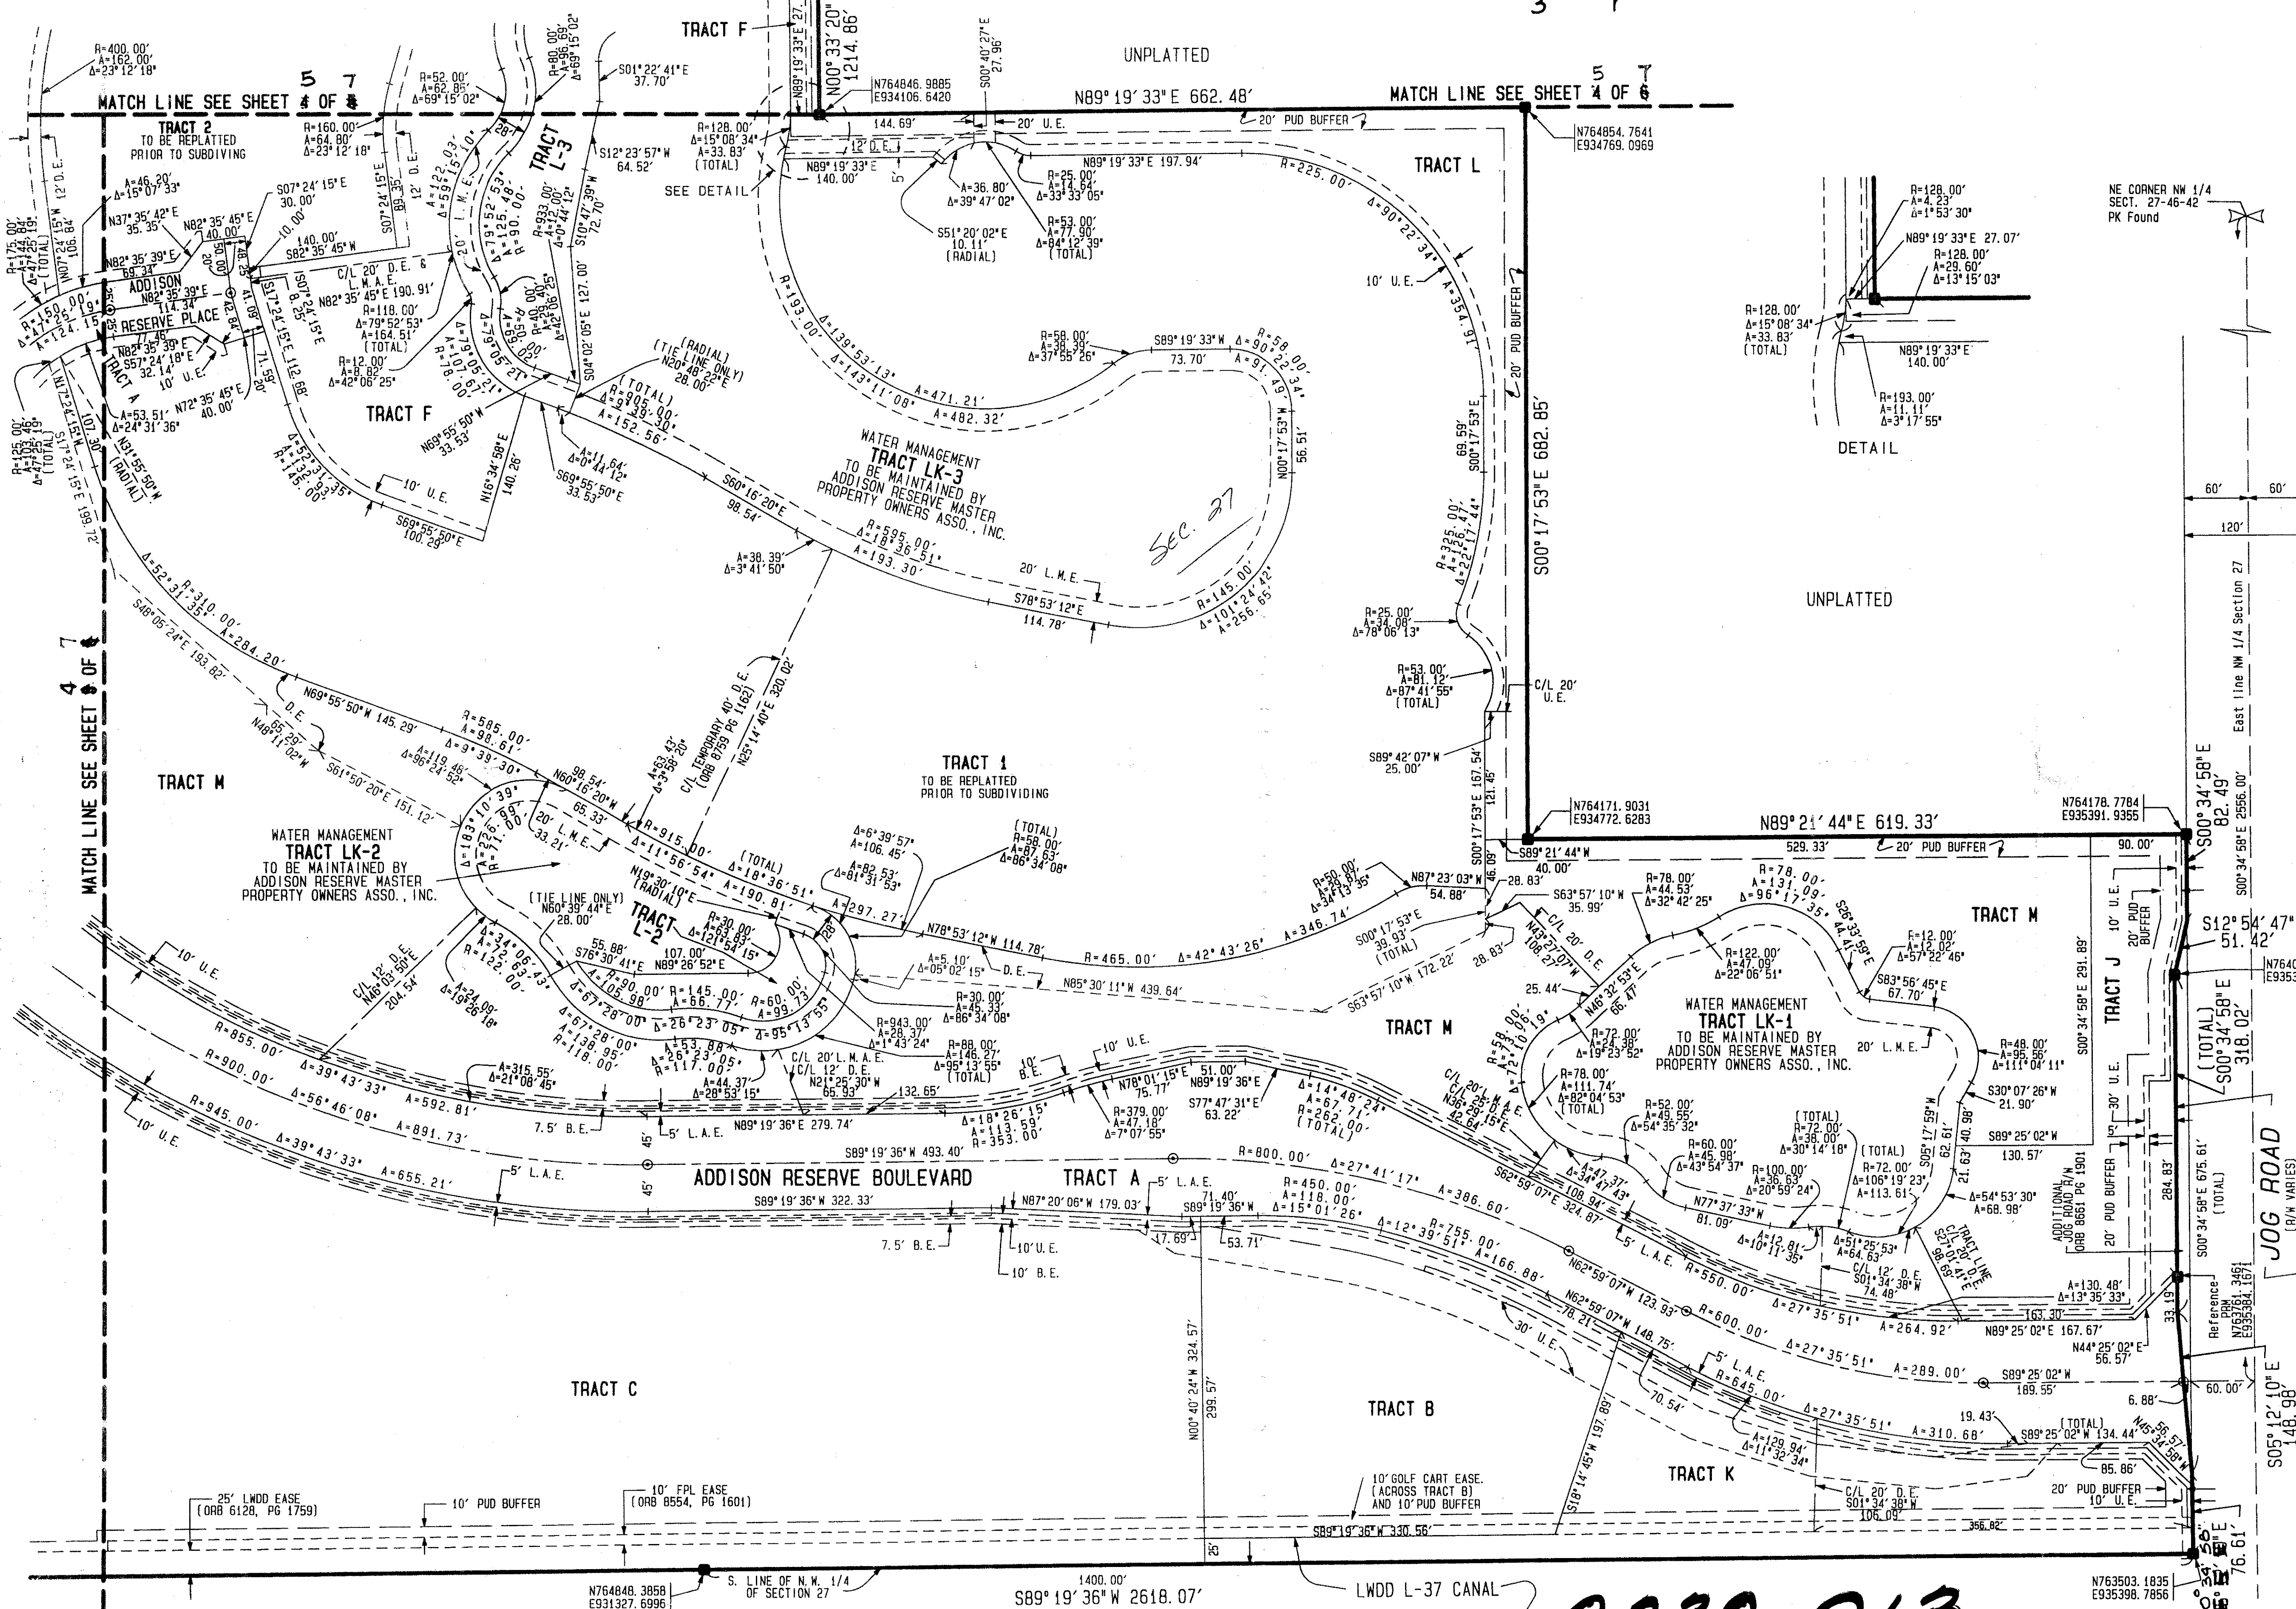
TRACT F

UNPLATTED

MATCH LINE SEE SHEET 5 OF 7

MATCH LINE SEE SHEET 5 OF 7

R=400.00'
Δ=162.00'
Δ=23°12'18"

TRACT 2
TO BE REPLATTED
PRIOR TO SUBDIVING

R=52.00'
Δ=62.85'
Δ=69°15'02"

R=80.00'
Δ=96.69'
Δ=69°15'02"

S01°22'41"E
37.70'

N00°33'20"
1214.86'

N764846.9885
E934106.6420

S00°40'27"E
27.96'

N89°19'33"E 662.48'

N764854.7641
E934769.0969

R=160.00'
Δ=64.80'
Δ=23°12'18"

R=128.00'
Δ=15°08'34"
A=33.83'
(TOTAL)

144.69'

20' U.E.

20' PUD BUFFER

12' D.E.

N89°19'33"E
140.00'

N89°19'33"E 197.94'

TRACT L

S12°23'57"W
64.52'

SEE DETAIL

R=225.00'

TRACT L-3

A=36.80'
Δ=39°47'02"

R=25.00'
A=14.64'
Δ=33°33'05"

R=53.00'
A=77.90'
Δ=84°12'39"
(TOTAL)

S51°20'02"E
10.11'
(RADIAL)

Δ=90°22'34"
A=354.91'

NE CORNER NW 1/4
SECT. 27-46-42
PK Found

R=128.00'
A=4.23'
Δ=1°53'30"

N89°19'33"E 27.07'
R=128.00'
A=29.60'
Δ=13°15'03"

R=128.00'
Δ=15°08'34"
A=33.83'
(TOTAL)

N89°19'33"E
140.00'

R=193.00'
A=11.11'
Δ=3°17'55"

DETAIL

S07°24'15"E
30.00'

A=46.20'
Δ=15°07'33"

N37°35'42"E
35.35'

N82°35'45"E
40.00'

N82°35'39"E
69.34'

140.00'
S82°35'45"W

C/L 20' D.E. &
L.M.E.
N82°35'45"E 190.91'

ADDISON
N82°35'39"E
114.34'

RESERVE PLACE

R=118.00'
Δ=79°52'53"
A=164.51'
(TOTAL)

R=12.00'
A=8.82'
Δ=42°06'25"

N82°35'39"E
S57°24'18"E
32.14'
10' U.E.

TRACT A

N72°35'45"E
40.00'

A=53.51'
Δ=24°31'36"

N31°55'50"W
(RADIAL)

TRACT F

R=933.00'
A=12.00'
Δ=0°44'12"

S10°47'39"W
72.70'

S04°02'05"E 127.00'

R=40.00'

10' U.E.

R=58.00'
A=38.39'
Δ=37°55'26"

S89°19'33"W
73.70'

Δ=90°22'34"
A=91.49'
R=58.00'

N00°17'53"W
56.51'

10' U.E.

20' PUD BUFFER

S00°17'53"E 682.85'

69.59'
S00°17'53"E

R=325.00'
A=126.47'
Δ=22°17'44"

A=471.21'
A=482.32'

Δ=139°53'13"
Δ=143°11'08"

R=193.00'

(TIE LINE ONLY)
(RADIAL)
N20°48'22"E
28.00'

(TOTAL)
R=905.00'
Δ=9°39'30"
A=152.56'

A=11.64'
Δ=0°44'12"

S69°55'50"E
33.53'

N69°55'50"W
33.53'

N16°34'58"E
140.26'

WATER MANAGEMENT
TRACT LK-3
TO BE MAINTAINED BY
ADDISON RESERVE MASTER
PROPERTY OWNERS ASSO., INC.

S60°16'20"E
98.54'

10' U.E.

S69°55'50"E
100.29'

R=595.00'
Δ=18°36'51"
A=193.30'

A=38.39'
Δ=3°41'50"

20' L.M.E.

S78°53'12"E
114.78'

R=145.00'
Δ=101°24'42"
A=256.65'

Sec. 27

UNPLATTED

R=25.00'
A=34.08'
Δ=78°06'13"

R=53.00'
A=81.12'
Δ=87°41'55"
(TOTAL)

C/L 20'
U.E.

S89°42'07"W
25.00'

S00°17'53"E 167.54'
121.45'

N764171.9031
E934772.6283

N89°21'44"E 619.33'

N764178.7784
E935391.9355

S00°34'58"E
82.49'

East line NW 1/4 Section 27
S00°34'58"E 2556.00'

60'
60'
120'

R=175.00'
A=144.84'
Δ=47°25'19"
(TOTAL)

N07°24'15"W
106.84'

12' D.E.

R=150.00'
Δ=47°25'19"
A=124.15'

R=125.00'
A=103.46'
Δ=47°25'19"
(TOTAL)

N17°24'15"W
107.30'

S17°24'15"E 199.12'

Δ=52°31'35"
R=310.00'
A=284.20'

S48°05'24"E 193.82'

MATCH LINE SEE SHEET 4 OF 7

TRACT M

N69°55'50"W 145.29'

D.E.
N48°11'02"W
65.29'

R=585.00'
A=98.61'
Δ=9°39'30"

A=119.46'
Δ=96°24'52"

S61°50'20"E 151.12'

N60°16'20"W
98.54'

A=63.43'
Δ=3°58'20"

C/L TEMPORARY 40' D.E.
(ORB 8759 PG 1162)

N25°14'40"E 320.02'

TRACT 1
TO BE REPLATTED
PRIOR TO SUBDIVIDING

WATER MANAGEMENT
TRACT LK-2
TO BE MAINTAINED BY
ADDISON RESERVE MASTER
PROPERTY OWNERS ASSO., INC.

Δ=183°10'39"
A=226.99'
R=71.00'

20' L.M.E.
33.21'

65.33'

R=915.00'
Δ=11°56'54"
A=190.81'

(TOTAL)
Δ=18°36'51"

A=297.27'

Δ=6°39'57"
A=106.45'

A=82.53'
Δ=81°31'53"

(TOTAL)
R=58.00'
A=87.63'
Δ=86°34'08"

N19°30'10"E
(RADIAL)

(TIE LINE ONLY)
N60°39'44"E
28.00'

TRACT L-2

R=30.00'
A=63.63'
Δ=121°54'15"

N78°53'12"W 114.78'

R=465.00'
Δ=42°43'26"
A=346.74'

R=50.00'
A=29.87'
Δ=34°13'35"

N87°23'03"W
54.88'

S89°21'44"W
40.00'

529.33'

20' PUD BUFFER

90.00'

S00°17'53"E
39.93'
(TOTAL)

S63°57'10"W
35.99'

R=78.00'
A=44.53'
Δ=32°42'25"

R=78.00'
A=131.09'
Δ=96°17'35"

S26°33'59"E
44.41'

TRACT M

S12°54'47"
51.42'

10' U.E.
20' PUD BUFFER

S00°34'58"E 291.89'

TRACT J

N764
E935

(TOTAL)
S00°34'58"E
318.02'

10' U.E.

TRACT M

S63°57'10"W 172.22'

28.83'

28.83'

C/L 20' D.E.
N43°21'07"W
108.27'

R=122.00'
A=47.09'
Δ=22°06'51"

R=12.00'
A=12.02'
Δ=57°22'46"

S83°56'45"E
67.70'

N46°32'53"E
66.47'

25.44'

10' U.E.

55.88'
S76°30'41"E

107.00'
N89°26'52"E

Δ=5.10'
Δ=05°02'15"

D.E.

N85°30'11"W 439.64'

R=30.00'
A=45.33'
Δ=86°34'08"

R=90.00'
A=105.98'
Δ=67°28'00"

R=145.00'
A=66.77'
Δ=26°23'05"

R=60.00'
A=99.73'
Δ=95°13'55"

R=943.00'
A=28.37'
Δ=1°43'24"

R=88.00'
A=146.27'
Δ=95°13'55"
(TOTAL)

WATER MANAGEMENT
TRACT LK-1
TO BE MAINTAINED BY
ADDISON RESERVE MASTER
PROPERTY OWNERS ASSO., INC.

20' L.M.E.

R=48.00'
A=95.56'
Δ=114°04'11"

S30°07'26"W
21.90'

R=72.00'
A=24.38'
Δ=19°23'52"

R=58.00'
A=12.19'
Δ=12°02'46"

R=78.00'
A=111.74'
Δ=82°04'53"
(TOTAL)

R=52.00'
A=49.55'
Δ=54°35'32"

(TOTAL)
R=72.00'
A=38.00'
Δ=30°14'18"

R=60.00'
A=45.98'
Δ=43°54'37"

R=100.00'
A=36.63'
Δ=20°59'24"

(TOTAL)
R=72.00'
Δ=106°19'23"
A=113.61'

S05°17'59"W
62.61'

21.63'
40.98'

S89°25'02"W
130.57'

5'

30' U.E.

C/L 12' D.E.
N46°03'50"E
204.54'

R=122.00'
A=34.09'
Δ=19°26'18"

Δ=34°06'43"
A=63.47'

10' U.E.

R=855.00'
Δ=39°43'33"
A=592.81'

A=315.55'
Δ=21°08'45"

R=67°28'00"
A=138.95'
R=118.00'

A=53.88'
Δ=26°23'05"
R=117.00'

A=44.37'
Δ=20°53'15"

C/L 20' L.M.A.E.
C/L 12' D.E.
N21°25'30"W
65.93'

132.65'

10' B.E.

10' U.E.

N78°01'15"E
75.77'

51.00'
N89°19'36"E

S77°47'31"E
63.22'

R=379.00'
A=47.18'
Δ=7°07'55"

Δ=18°26'15"
A=113.59'
R=353.00'

Δ=14°48'24"
A=67.71'
R=262.00'
(TOTAL)

C/L 20' L.A.E.
C/L 26' D.E.
N39°29'15"E
42.64'

S62°59'07"E 324.87'

A=47.37'
Δ=34°47'43"
108.94'

N77°37'33"W
81.09'

A=12.81'
Δ=10°11'35"

Δ=51°25'53"
A=64.63'

C/L 12' D.E.
S01°34'38"W
74.48'

TRACT LINE
C/L 30' U.E.
S21°01'41"E
96.69'

Δ=54°53'30"
A=68.98'

ADDITIONAL JOG ROAD R/W
ORB 8661 PG 1901

20' PUD BUFFER

284.83'

S00°34'58"E 675.61'
(TOTAL)

JOG ROAD
(R/W VARIES)

R=900.00'
Δ=56°46'08"
A=891.73'

7.5' B.E.

5' L.A.E.

45'

N89°19'36"E 279.74'

S89°19'36"W 493.40'

R=800.00'
Δ=27°41'17"
A=386.60'

10' U.E.

R=945.00'
Δ=39°43'33"
A=655.21'

5' L.A.E.

45'

ADDISON RESERVE BOULEVARD

TRACT A

5' L.A.E.

S89°19'36"W 322.33'

N87°20'06"W 179.03'

71.40'
S89°19'36"W

R=450.00'
A=118.00'
Δ=15°01'26"

R=755.00'
Δ=12°39'51"
A=166.88'

5' L.A.E.

R=550.00'
Δ=27°35'51"
A=264.92'

A=130.48'
Δ=13°35'33"

163.30'

N89°25'02"E 167.67'

N44°25'02"E
56.57'

33.19'

Reference
N763761.3461
E935384.1671

7.5' B.E.

10' U.E.

17.69'

53.71'

10' B.E.

N62°59'07"W 123.93'

R=600.00'
Δ=27°35'51"
A=289.00'

N62°59'07"W 148.75'
78.21'

30' U.E.

5' L.A.E.
R=645.00'

70.54'

Δ=27°35'51"
A=310.68'

S89°25'02"W
189.55'

60.00'

6.88'

19.43'

(TOTAL)
S89°25'02"W 134.44'

N45°34'58"W
56.57'

85.86'

S05°12'10"E
148.98'

TRACT C

N00°40'24"W 324.57'
299.57'

TRACT B

S18°14'45"W 197.89'

A=129.94'
Δ=11°32'34"

TRACT K

C/L 20' D.E.
S01°34'38"W
106.09'

20' PUD BUFFER
10' U.E.

356.82'

25' LWDD EASE
(ORB 6128, PG 1759)

10' PUD BUFFER

10' FPL EASE
(ORB 8554, PG 1601)

10' GOLF CART EASE.
(ACROSS TRACT B)
AND 10' PUD BUFFER

S89°19'36"W 330.56'

25'

N764848.3858
E931327.6996

S. LINE OF N.W. 1/4
OF SECTION 27

1400.00'
S89°19'36"W 2618.07'

LWDD L-37 CANAL

N763503.1835
E935398.7856

76.61'